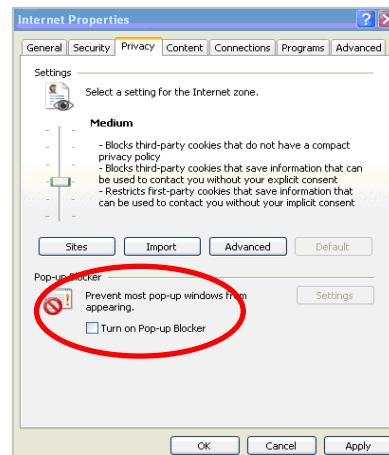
Internet Properties

General | Security | Privacy | Content | Connections | Programs | Advanced

Settings

Select a setting for the Internet zone.

Medium

- Blocks third-party cookies that do not have a compact privacy policy
- Blocks third-party cookies that save information that can be used to contact you without your explicit consent
- Restricts first-party cookies that save information that can be used to contact you without your implicit consent

Sites | Import | Advanced | Default

Pop-up Blocker

Prevent most pop-up windows from appearing.

Settings

Turn on Pop-up Blocker

OK | Cancel | Apply